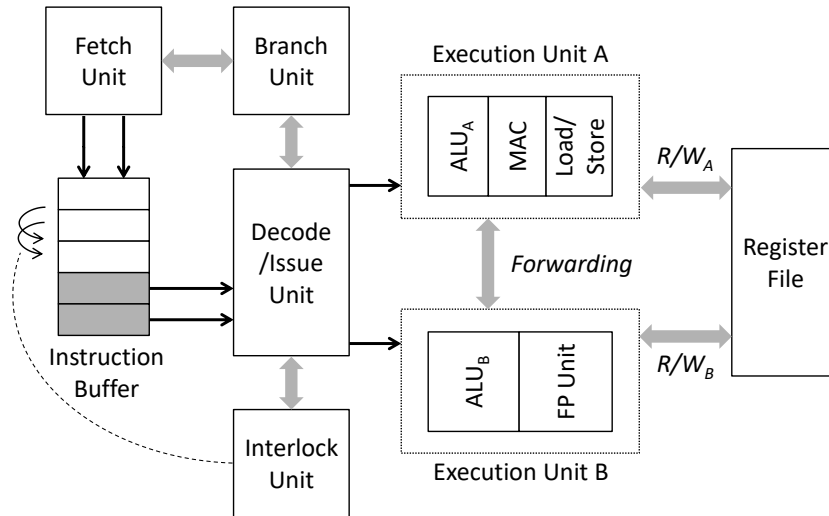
Fetch Unit

Branch Unit

Execution Unit A

$ALU_A$

MAC

Load/ Store

$R/W_A$

Decode /Issue Unit

Register File

Forwarding

Instruction Buffer

$ALU_B$

FP Unit

$R/W_B$

Interlock Unit

Execution Unit B